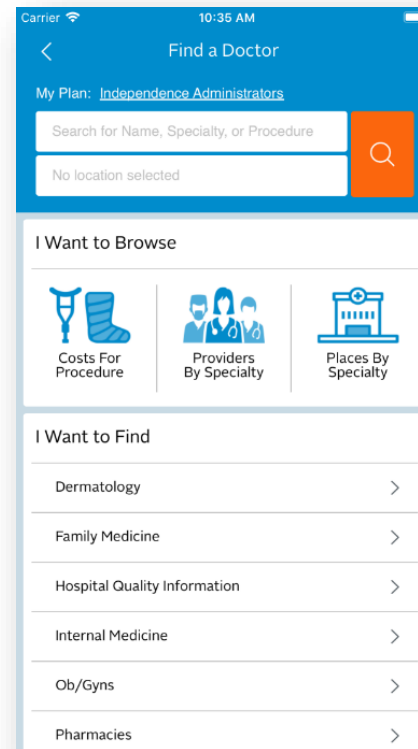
Carrier 10:35 AM

Find a Doctor

My Plan: Independence Administrators

Search for Name, Specialty, or Procedure

No location selected

I Want to Browse

Costs For Procedure

Providers By Specialty

Places By Specialty

I Want to Find

Dermatology

Family Medicine

Hospital Quality Information

Internal Medicine

Ob/Gyns

Pharmacies